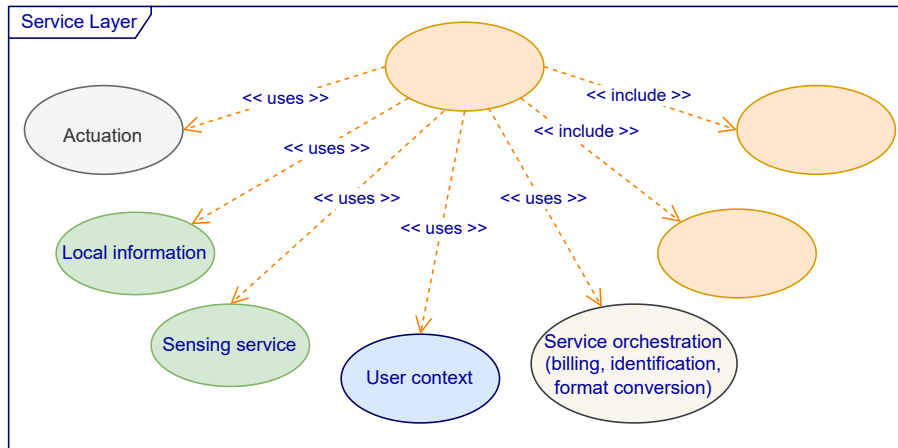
Service Layer

<< uses >>

<< include >>

Actuation

<< uses >>

<< include >>

<< uses >>

<< uses >>

<< uses >>

Local information

Sensing service

User context

Service orchestration (billing, identification, format conversion)